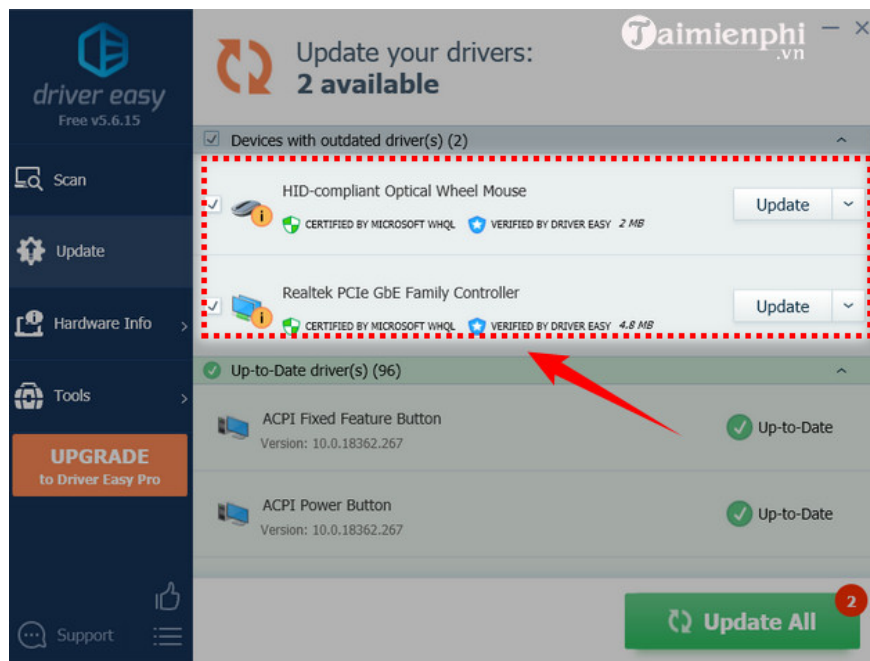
driver easy
Free v5.6.15

Scan

Update

Hardware Info

Tools

UPGRADE
to Driver Easy Pro

Support

Update your drivers:
2 available

Taimienphi.vn

Devices with outdated driver(s) (2)

HID-compliant Optical Wheel Mouse
CERTIFIED BY MICROSOFT WHQL VERIFIED BY DRIVER EASY 2 MB
Update

Realtek PCIe GbE Family Controller
CERTIFIED BY MICROSOFT WHQL VERIFIED BY DRIVER EASY 4.8 MB
Update

Up-to-Date driver(s) (96)

ACPI Fixed Feature Button
Version: 10.0.18362.267
Up-to-Date

ACPI Power Button
Version: 10.0.18362.267
Up-to-Date

Update All
2